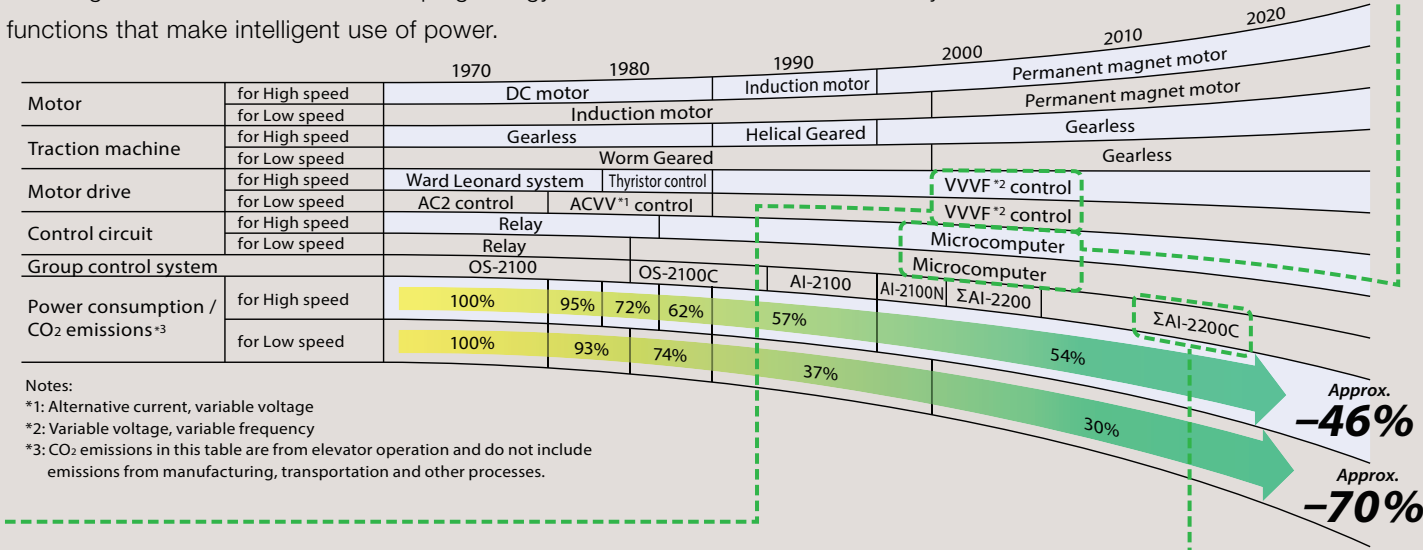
functions that make intelligent use of power.

1970 1980 1990 2000 2010 2020

| | | |
|---|---|---|
| Motor | for High speed | DC motor / Induction motor / Permanent magnet motor |
| | for Low speed | Induction motor / Permanent magnet motor |
| Traction machine | for High speed | Gearless / Helical Geared / Gearless |
| | for Low speed | Worm Geared / Gearless |
| Motor drive | for High speed | Ward Leonard system / Thyristor control / VVVF $^{*2}$ control |
| | for Low speed | AC2 control / ACVV $^{*1}$ control / VVVF $^{*2}$ control |
| Control circuit | for High speed | Relay / Microcomputer |
| | for Low speed | Relay / Microcomputer |
| Group control system | | OS-2100 / OS-2100C / AI-2100 / AI-2100N / ΣAI-2200 / ΣAI-2200C |
| Power consumption / $CO_2$ emissions $^{*3}$ | for High speed | 100% 95% 72% 62% 57% 54% |
| | for Low speed | 100% 93% 74% 37% 30% |

Approx. –46%
Approx. –70%

Notes:
*1: Alternative current, variable voltage
*2: Variable voltage, variable frequency
*3: $CO_2$ emissions in this table are from elevator operation and do not include emissions from manufacturing, transportation and other processes.